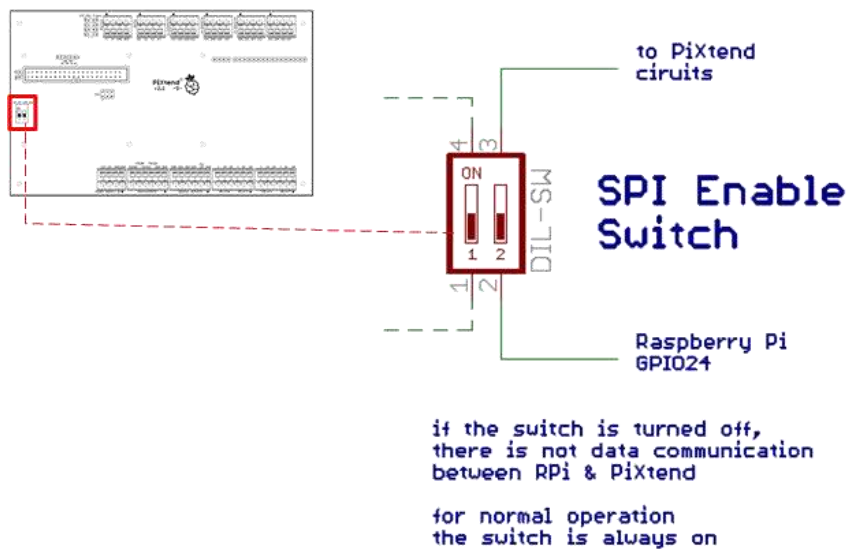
to PiXtend
ciruits

4 3

ON

1 2

DIL-SW

1 2

SPI Enable
Switch

Raspberry Pi
GPIO24

if the switch is turned off,
there is not data communication
between RPi & PiXtend

for normal operation
the switch is always on